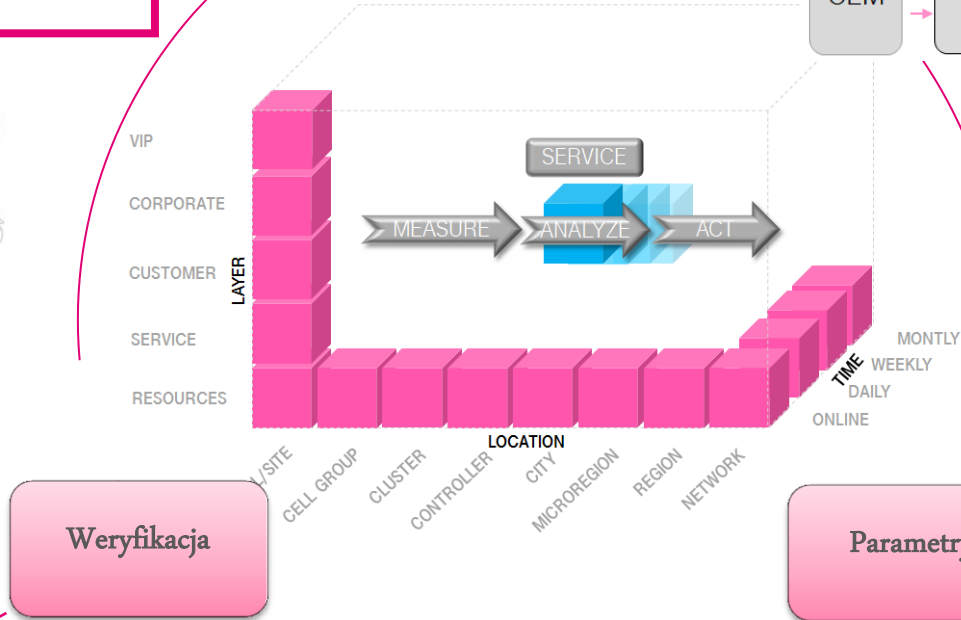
CEM

VIP

CORPORATE

CUSTOMER

SERVICE

RESOURCES

LAYER

SERVICE

MEASURE

ANALYZE

ACT

MONTLY

WEEKLY

DAILY

ONLINE

TIME

LOCATION

L/SITE

CELL GROUP

CLUSTER

CONTROLLER

CITY

MICROREGION

REGION

NETWORK

Weryfikacja

Parametr